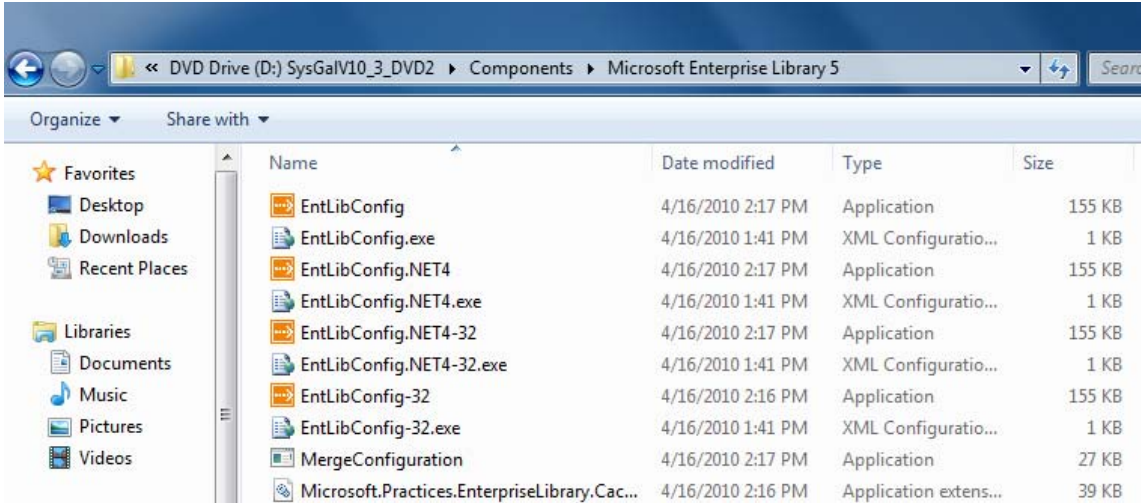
« DVD Drive (D:) SysGalV10_3_DVD2 ▸ Components ▸ Microsoft Enterprise Library 5

Searc

Organize ▾ Share with ▾

Favorites
Desktop
Downloads
Recent Places

Libraries
Documents
Music
Pictures
Videos

| Name | Date modified | Type | Size |
|---|---|---|---|
| EntLibConfig | 4/16/2010 2:17 PM | Application | 155 KB |
| EntLibConfig.exe | 4/16/2010 1:41 PM | XML Configuratio... | 1 KB |
| EntLibConfig.NET4 | 4/16/2010 2:17 PM | Application | 155 KB |
| EntLibConfig.NET4.exe | 4/16/2010 1:41 PM | XML Configuratio... | 1 KB |
| EntLibConfig.NET4-32 | 4/16/2010 2:17 PM | Application | 155 KB |
| EntLibConfig.NET4-32.exe | 4/16/2010 1:41 PM | XML Configuratio... | 1 KB |
| EntLibConfig-32 | 4/16/2010 2:16 PM | Application | 155 KB |
| EntLibConfig-32.exe | 4/16/2010 1:41 PM | XML Configuratio... | 1 KB |
| MergeConfiguration | 4/16/2010 2:17 PM | Application | 27 KB |
| Microsoft.Practices.EnterpriseLibrary.Cac... | 4/16/2010 2:16 PM | Application extens... | 39 KB |